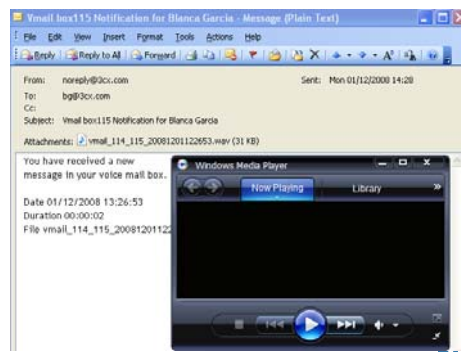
Vmail box115 Notification for Blanca Garcia - Message (Plain Text)

File Edit View Insert Format Tools Actions Help

Reply | Reply to All | Forward

From: noreply@3cx.com
Sent: Mon 01/12/2008 14:28
To: bg@3cx.com
Cc:
Subject: Vmail box115 Notification for Blanca Garcia

Attachments: vmail_114_115_20081201122653.wav (31 KB)

You have received a new message in your voice mail box.

Date 01/12/2008 13:26:53
Duration 00:00:02
File vmail_114_115_2008120112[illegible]

Windows Media Player

Now Playing

Library